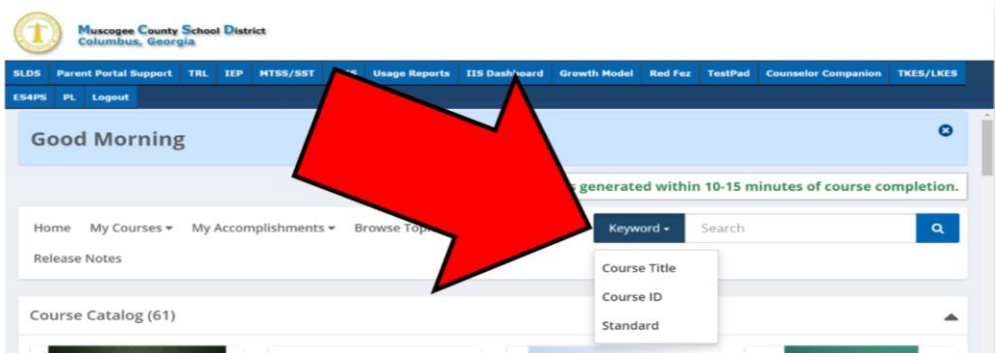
Muscogee County School District
Columbus, Georgia

SLDS Parent Portal Support TRL IEP MTSS/SST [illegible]S Usage Reports IIS Dashboard Growth Model Red Fez TestPad Counselor Companion TKES/LKES ES4PS PL Logout

Good Morning

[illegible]s generated within 10-15 minutes of course completion.

Home My Courses ▾ My Accomplishments ▾ Browse Top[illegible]

Keyword ▾ Search

Release Notes

Course Title
Course ID
Standard

Course Catalog (61)